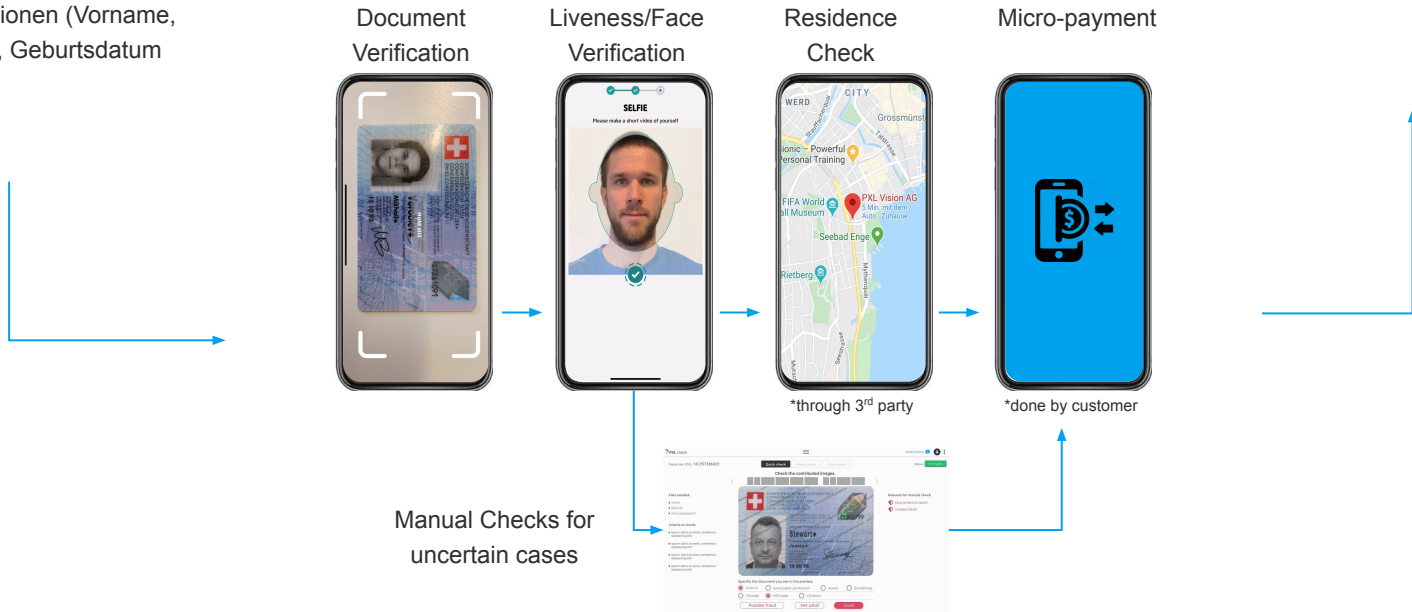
ionen (Vorname, , Geburtsdatum

Document Verification

Liveness/Face Verification

SELFIE
Please make a short video of yourself

Residence Check

CITY
WERD
Grossmünst
sionic – Powerful Personal Training
PXL Vision AG
5 Min. mit dem Auto · Zuhause
FIFA World all Museum
Seebad Enge
Rietberg

*through 3$^{rd}$ party

Micro-payment

*done by customer

Manual Checks for uncertain cases

Quick check
Check the contributed images.
Possible fraud
Not valid
Stewarts
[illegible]